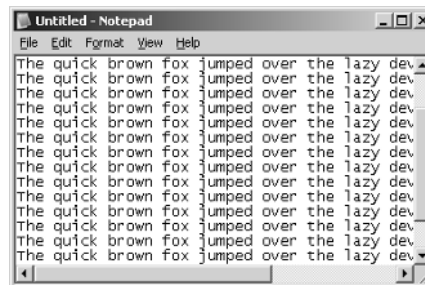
Untitled - Notepad

File Edit Format View Help

The quick brown fox jumped over the lazy dev
The quick brown fox jumped over the lazy dev
The quick brown fox jumped over the lazy dev
The quick brown fox jumped over the lazy dev
The quick brown fox jumped over the lazy dev
The quick brown fox jumped over the lazy dev
The quick brown fox jumped over the lazy dev
The quick brown fox jumped over the lazy dev
The quick brown fox jumped over the lazy dev
The quick brown fox jumped over the lazy dev
The quick brown fox jumped over the lazy dev
The quick brown fox jumped over the lazy dev
The quick brown fox jumped over the lazy dev
The quick brown fox jumped over the lazy dev